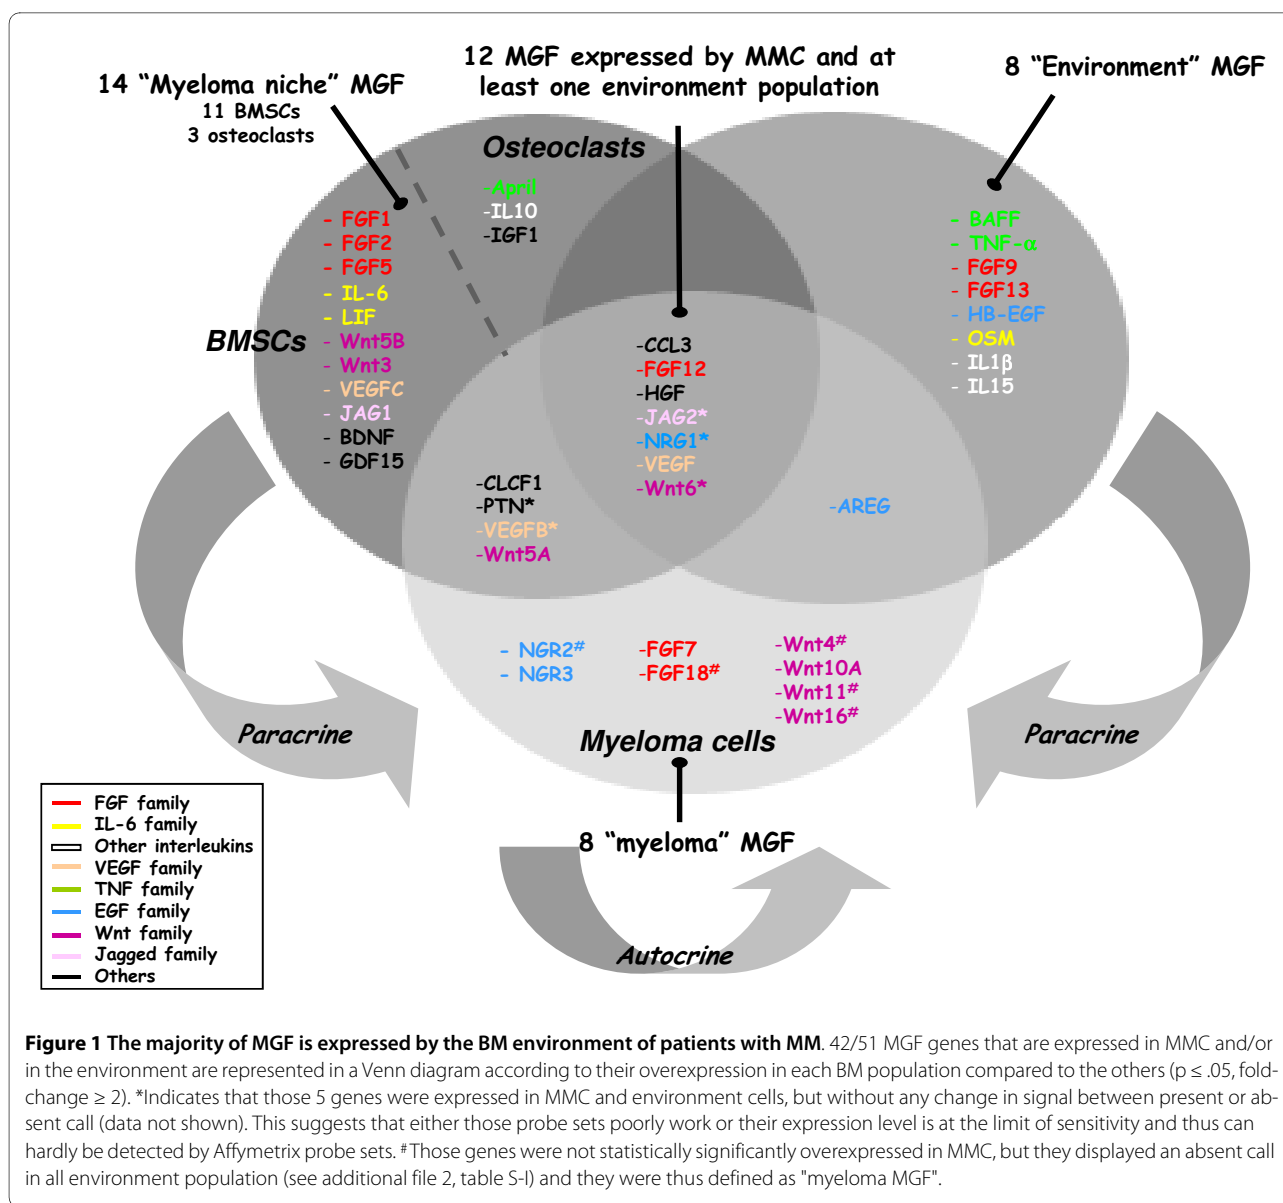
14 “Myeloma niche” MGF
11 BMSCs
3 osteoclasts

12 MGF expressed by MMC and at least one environment population

8 “Environment” MGF

Osteoclasts

-April
-IL10
-IGF1

BMSCs

- FGF1
- FGF2
- FGF5
- IL-6
- LIF
- Wnt5B
- Wnt3
- VEGFC
- JAG1
- BDNF
- GDF15

- BAFF
- TNF-$\alpha$
- FGF9
- FGF13
- HB-EGF
- OSM
- IL1$\beta$
- IL15

-CCL3
-FGF12
-HGF
-JAG2*
-NRG1*
-VEGF
-Wnt6*

-CLCF1
-PTN*
-VEGFB*
-Wnt5A

-AREG

- NGR2#
- NGR3

-FGF7
-FGF18#

-Wnt4#
-Wnt10A
-Wnt11#
-Wnt16#

Paracrine

Myeloma cells

Paracrine

8 “myeloma” MGF

Autocrine

FGF family
IL-6 family
Other interleukins
VEGF family
TNF family
EGF family
Wnt family
Jagged family
Others

**Figure 1 The majority of MGF is expressed by the BM environment of patients with MM**. 42/51 MGF genes that are expressed in MMC and/or in the environment are represented in a Venn diagram according to their overexpression in each BM population compared to the others (p ≤ .05, fold-change ≥ 2). *Indicates that those 5 genes were expressed in MMC and environment cells, but without any change in signal between present or absent call (data not shown). This suggests that either those probe sets poorly work or their expression level is at the limit of sensitivity and thus can hardly be detected by Affymetrix probe sets. #Those genes were not statistically significantly overexpressed in MMC, but they displayed an absent call in all environment population (see additional file 2, table S-I) and they were thus defined as "myeloma MGF".